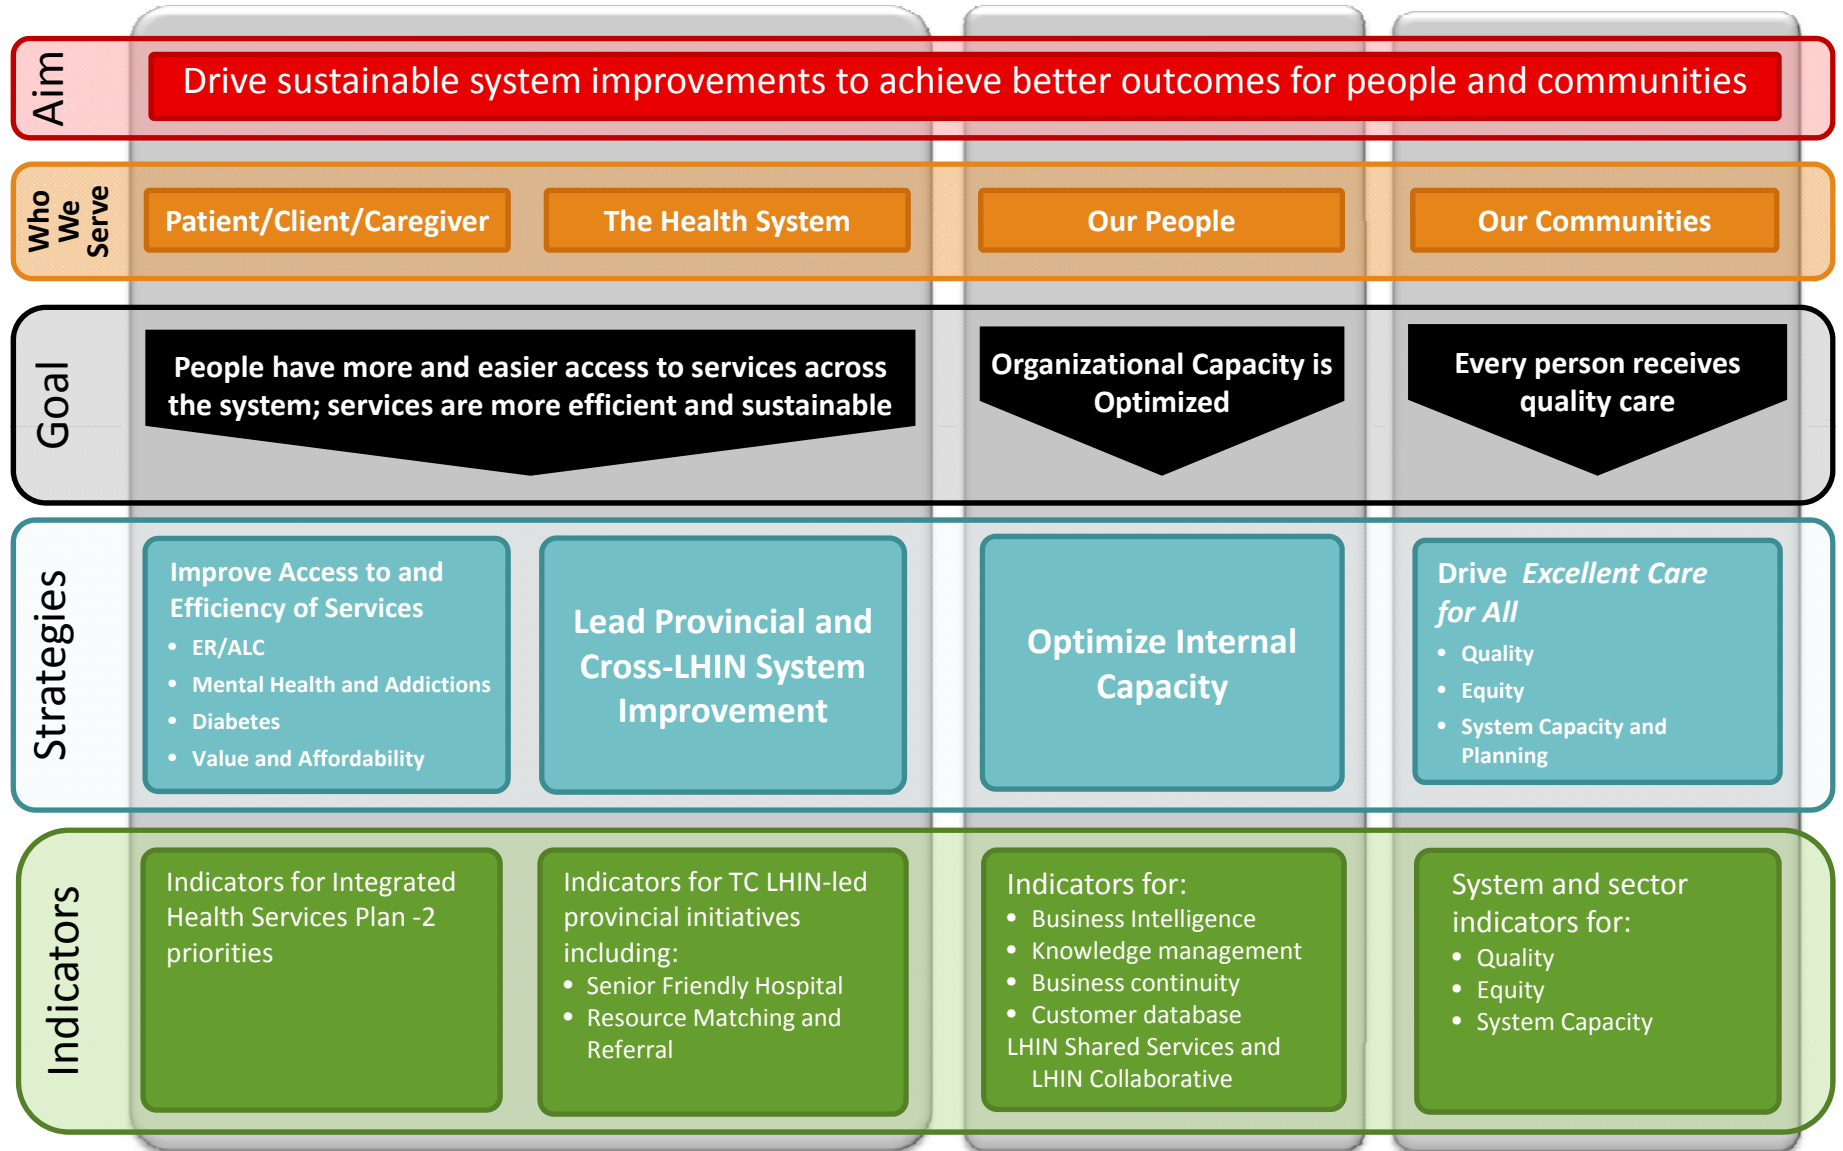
Aim

Drive sustainable system improvements to achieve better outcomes for people and communities

Who We Serve

Patient/Client/Caregiver

The Health System

Our People

Our Communities

Goal

People have more and easier access to services across the system; services are more efficient and sustainable

Organizational Capacity is Optimized

Every person receives quality care

Strategies

Improve Access to and Efficiency of Services
• ER/ALC
• Mental Health and Addictions
• Diabetes
• Value and Affordability

Lead Provincial and Cross-LHIN System Improvement

Optimize Internal Capacity

Drive *Excellent Care for All*
• Quality
• Equity
• System Capacity and Planning

Indicators

Indicators for Integrated Health Services Plan -2 priorities

Indicators for TC LHIN-led provincial initiatives including:
• Senior Friendly Hospital
• Resource Matching and Referral

Indicators for:
• Business Intelligence
• Knowledge management
• Business continuity
• Customer database
LHIN Shared Services and LHIN Collaborative

System and sector indicators for:
• Quality
• Equity
• System Capacity